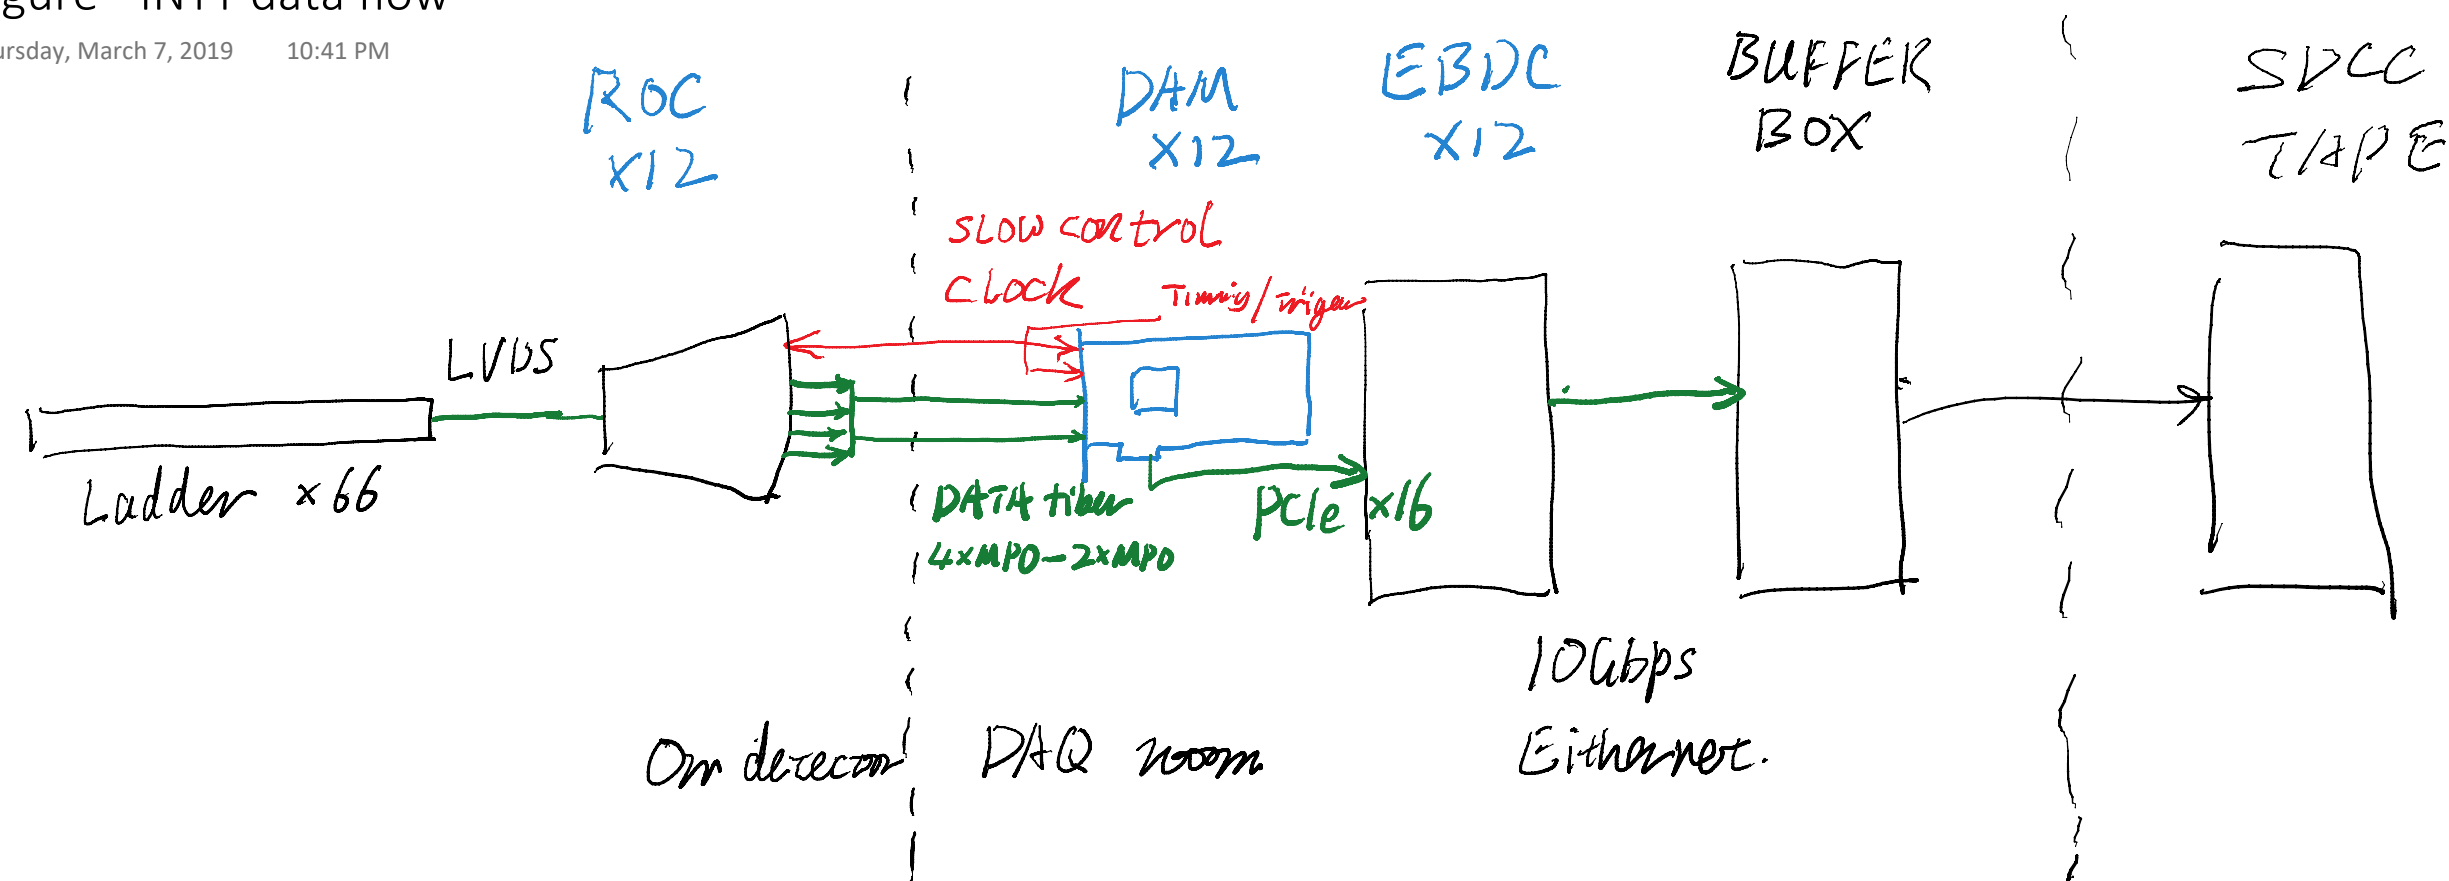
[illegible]gure - INTT data flow
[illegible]ursday, March 7, 2019 10:41 PM

ROC
X12

DAM
X12

EBDC
X12

BUFFER
BOX

SDCC
TAPE

SLOW control
CLock
Timing/trigger

LVDS

Ladder x66

DATA fiber
4xMPO-2xMPO

PCIe x16

10Gbps
Ethernet.

On detector

DAQ room